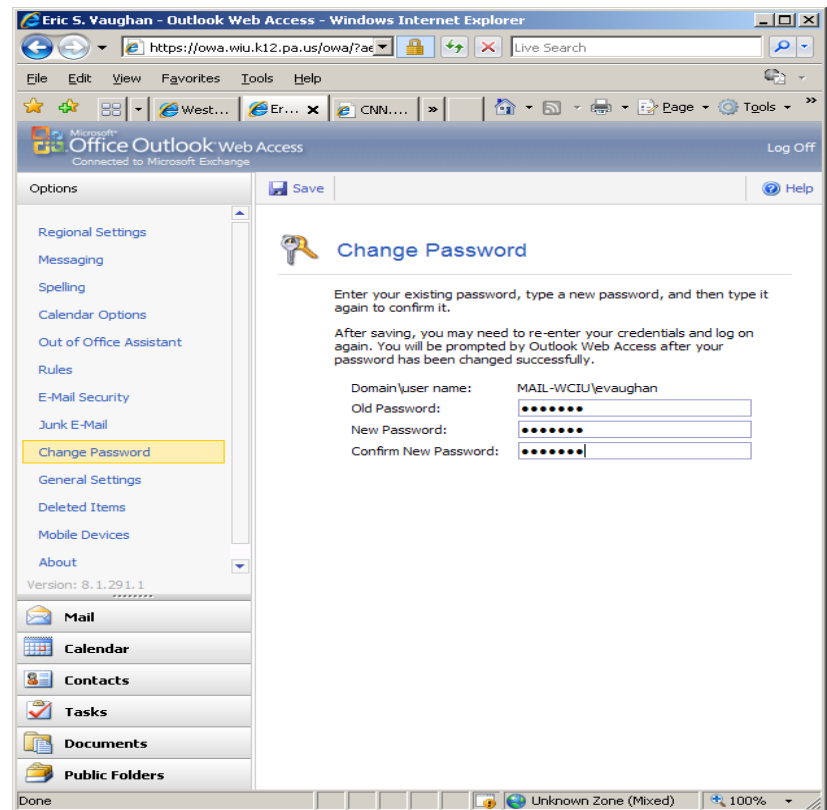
Eric S. Vaughan - Outlook Web Access - Windows Internet Explorer

https://owa.wiu.k12.pa.us/owa/?ae

Live Search

File Edit View Favorites Tools Help

West... Er... CNN.... »

Page Tools

Microsoft Office Outlook Web Access
Connected to Microsoft Exchange

Log Off

Options

Save

Help

Regional Settings
Messaging
Spelling
Calendar Options
Out of Office Assistant
Rules
E-Mail Security
Junk E-Mail
Change Password
General Settings
Deleted Items
Mobile Devices
About

Version: 8.1.291.1

Mail
Calendar
Contacts
Tasks
Documents
Public Folders

Change Password

Enter your existing password, type a new password, and then type it again to confirm it.

After saving, you may need to re-enter your credentials and log on again. You will be prompted by Outlook Web Access after your password has been changed successfully.

Domain\user name: MAIL-WCIU\evaughan
Old Password: •••••••
New Password: •••••••
Confirm New Password: •••••••

Done

Unknown Zone (Mixed)

100%